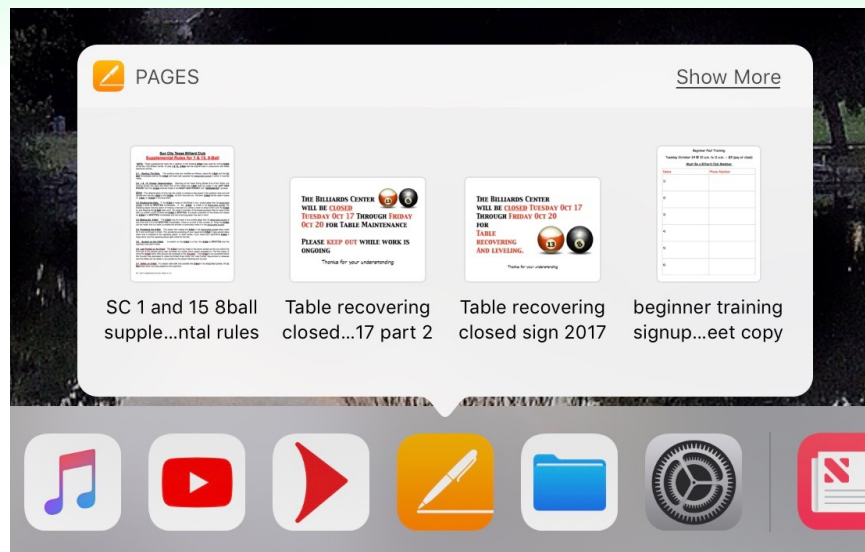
PAGES

Show More

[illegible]

The Billiards Center will be closed Tuesday Oct 17 through Friday Oct 20 for Table Maintenance

Please keep out while work is ongoing

Thanks for your understanding

The Billiards Center will be closed Tuesday Oct 17 through Friday Oct 20 for Table recovering and leveling.

Thanks for your understanding

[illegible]

SC 1 and 15 8ball supple...ntal rules

Table recovering closed...17 part 2

Table recovering closed sign 2017

beginner training signup...eet copy